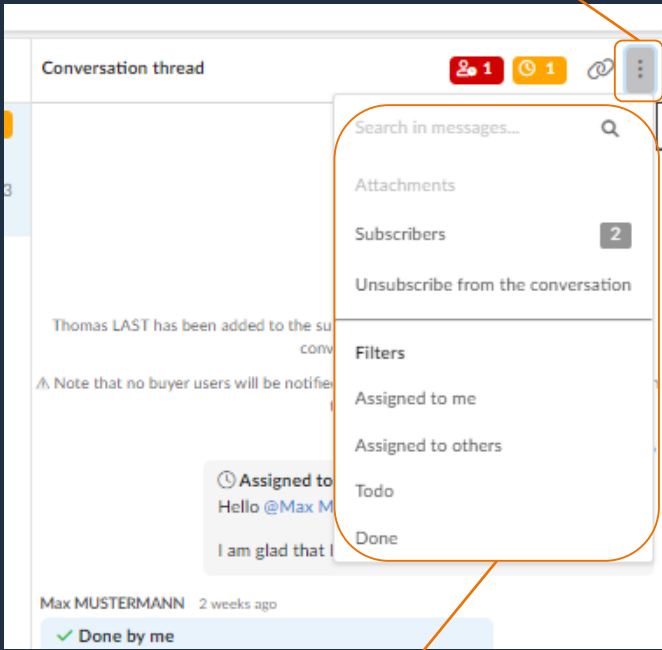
Conversation thread

1 1

Search in messages...

Attachments

Subscribers 2

Unsubscribe from the conversation

Filters

Assigned to me

Assigned to others

Todo

Done

Thomas LAST has been added to the su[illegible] conv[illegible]

⚠ Note that no buyer users will be notifie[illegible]

Assigned to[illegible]
Hello @Max M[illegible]

I am glad that I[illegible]

Max MUSTERMANN 2 weeks ago

✓ Done by me